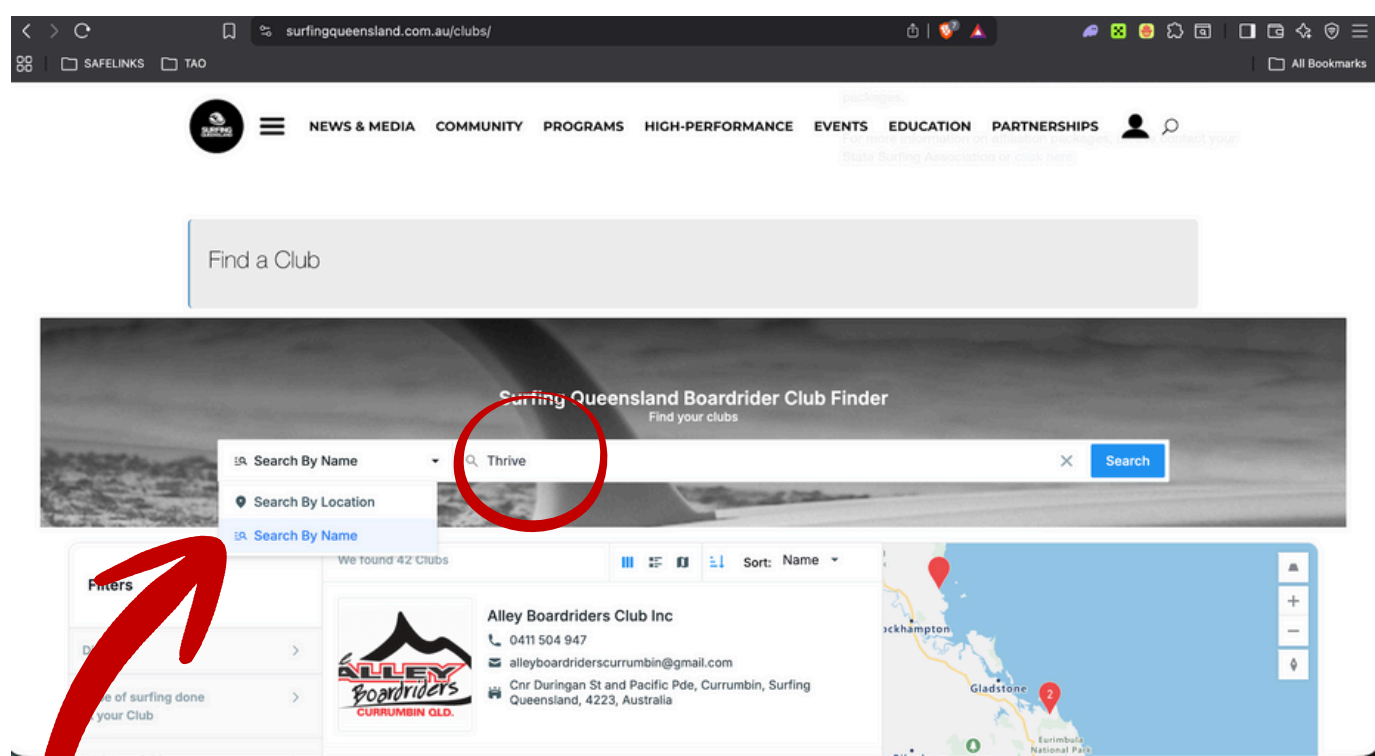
surfingqueensland.com.au/clubs/

SAFELINKS TAO

All Bookmarks

NEWS & MEDIA COMMUNITY PROGRAMS HIGH-PERFORMANCE EVENTS EDUCATION PARTNERSHIPS

Find a Club

Surfing Queensland Boardrider Club Finder
Find your clubs

Search By Name

Thrive

Search

Search By Location

Search By Name

We found 42 Clubs

Sort: Name

Filters

D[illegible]

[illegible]e of surfing done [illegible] your Club

Alley Boardriders Club Inc
0411 504 947
alleyboardriderscurrumbin@gmail.com
Cnr Duringan St and Pacific Pde, Currumbin, Surfing Queensland, 4223, Australia

ALLEY Boardriders CURRUMBIN QLD.

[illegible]ckhampton

Gladstone

2

Eurimbula National Park